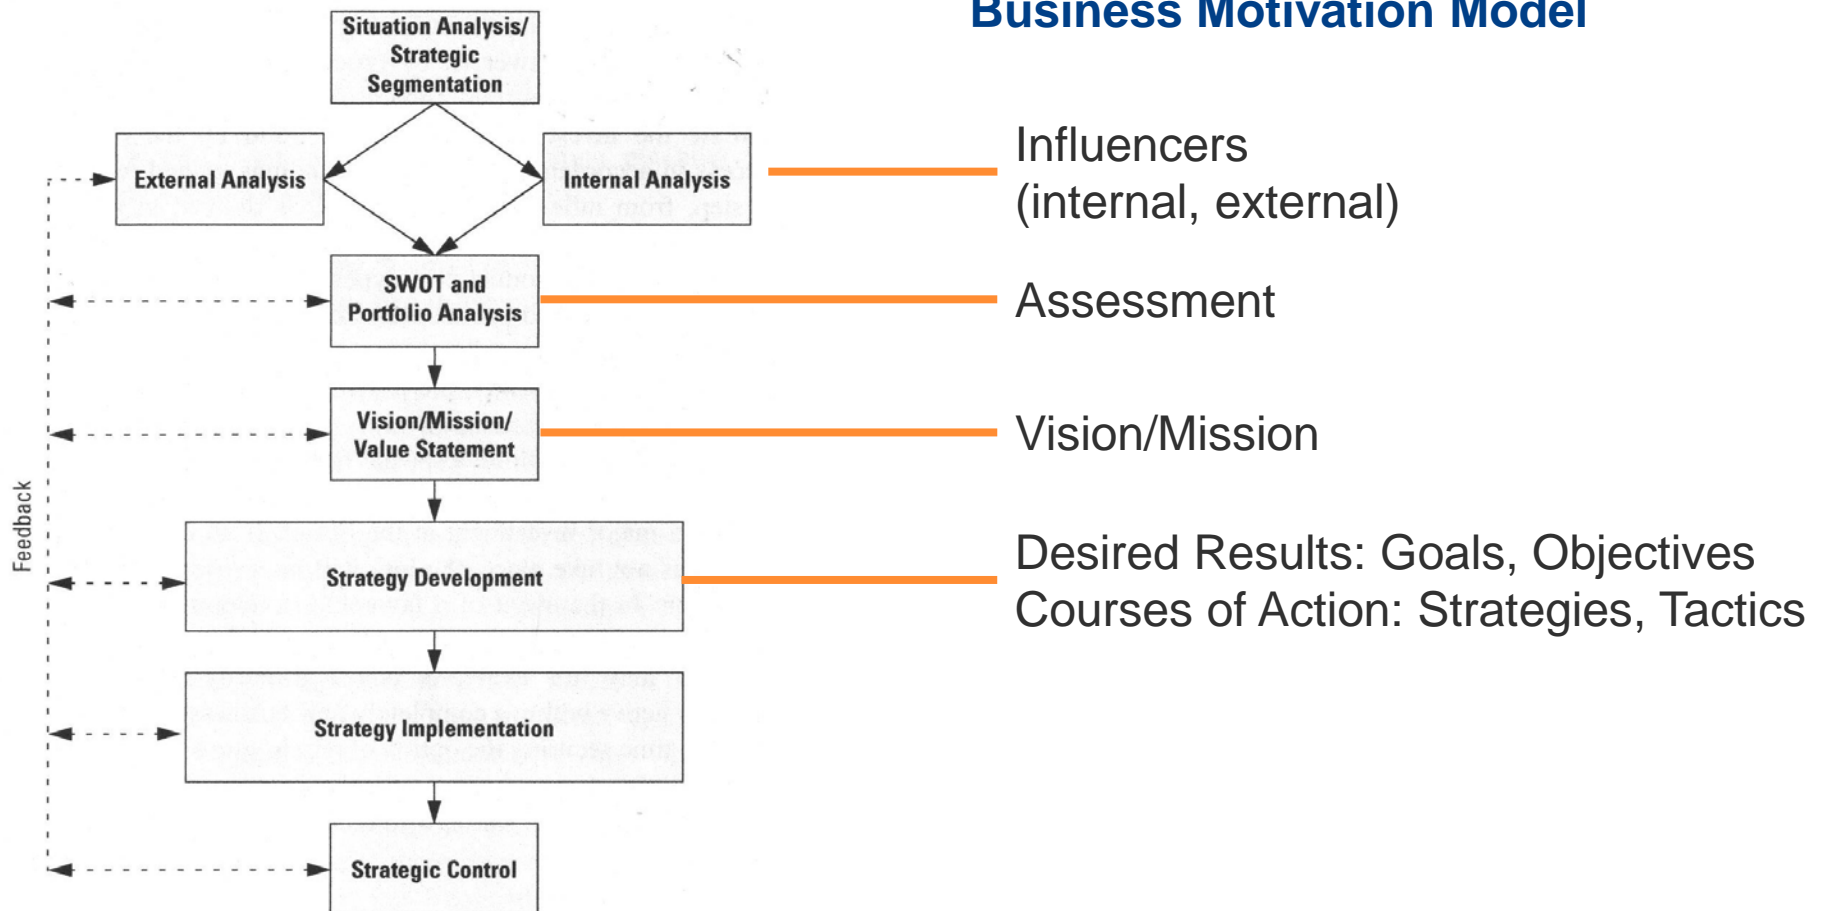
Business Motivation Model

Situation Analysis/ Strategic Segmentation

External Analysis

Internal Analysis

SWOT and Portfolio Analysis

Vision/Mission/ Value Statement

Strategy Development

Strategy Implementation

Strategic Control

Feedback

Influencers
(internal, external)

Assessment

Vision/Mission

Desired Results: Goals, Objectives
Courses of Action: Strategies, Tactics